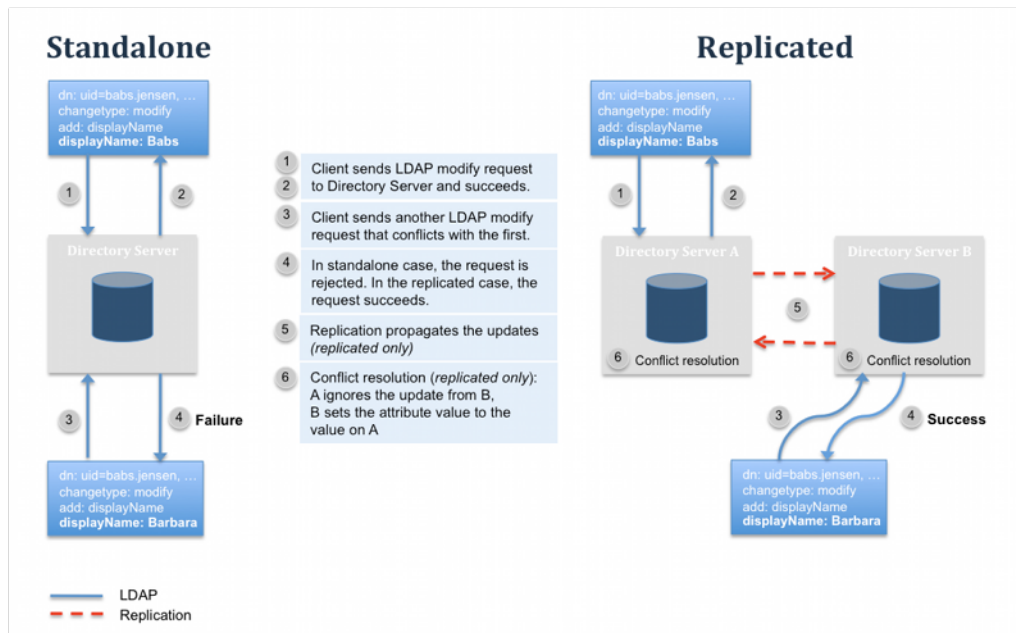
Standalone

dn: uid=babs.jensen, …
changetype: modify
add: displayName
**displayName: Babs**

1

2

Directory Server

3

4 **Failure**

dn: uid=babs.jensen, …
changetype: modify
add: displayName
**displayName: Barbara**

1
2 Client sends LDAP modify request to Directory Server and succeeds.

3 Client sends another LDAP modify request that conflicts with the first.

4 In standalone case, the request is rejected. In the replicated case, the request succeeds.

5 Replication propagates the updates *(replicated only)*

6 Conflict resolution (*replicated only*): A ignores the update from B, B sets the attribute value to the value on A

Replicated

dn: uid=babs.jensen, …
changetype: modify
add: displayName
**displayName: Babs**

1

2

Directory Server A

6 Conflict resolution

5

Directory Server B

6 Conflict resolution

3

4 **Success**

dn: uid=babs.jensen, …
changetype: modify
add: displayName
**displayName: Barbara**

LDAP
Replication